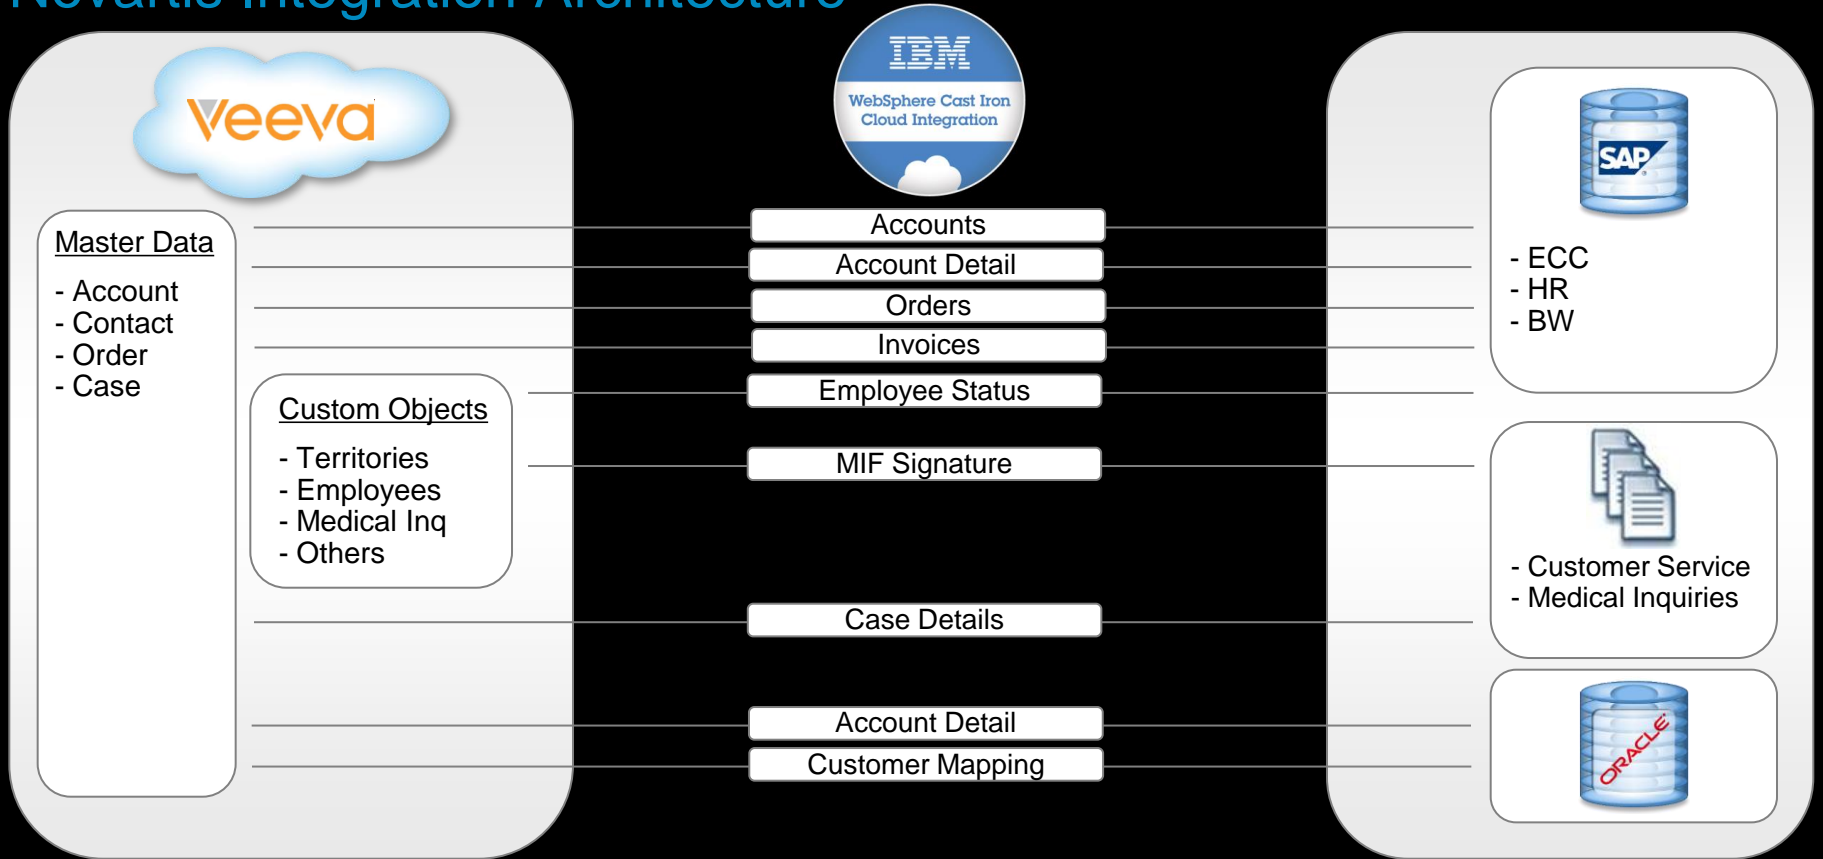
Novartis Integration Architecture

Veeva

IBM
WebSphere Cast Iron Cloud Integration

Master Data
- Account
- Contact
- Order
- Case

Custom Objects
- Territories
- Employees
- Medical Inq
- Others

Accounts
Account Detail
Orders
Invoices
Employee Status
MIF Signature
Case Details
Account Detail
Customer Mapping

SAP
- ECC
- HR
- BW

- Customer Service
- Medical Inquiries

ORACLE